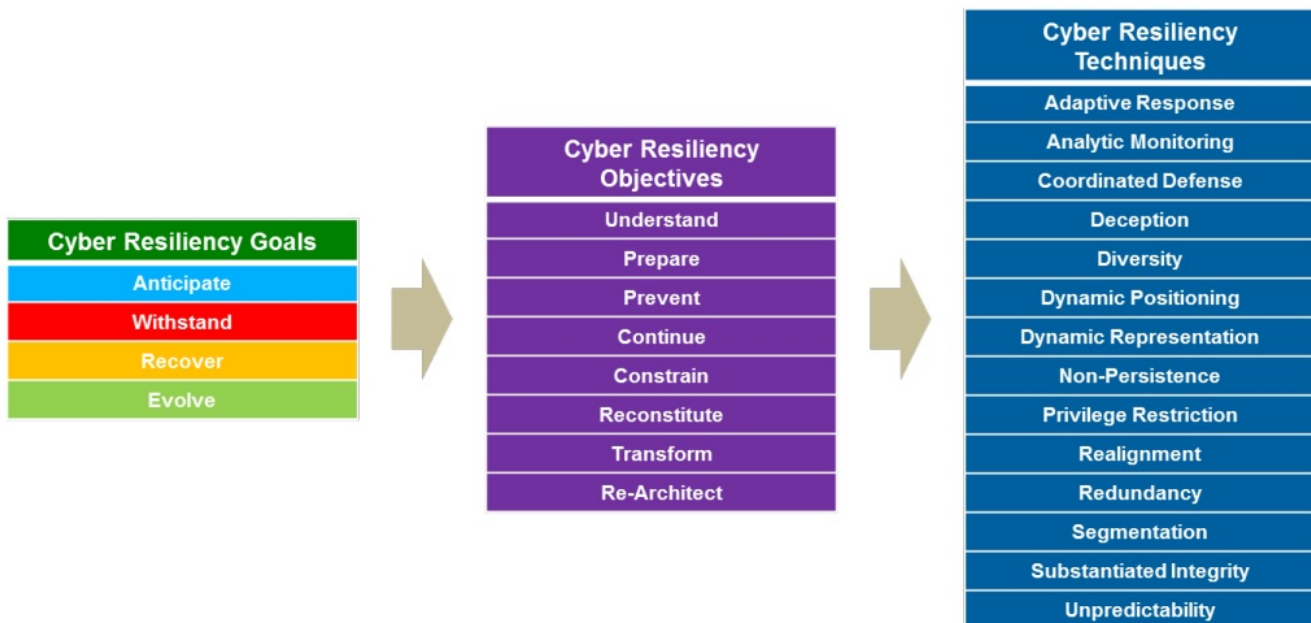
| Cyber Resiliency Goals |
|---|
| Anticipate |
| Withstand |
| Recover |
| Evolve |

| Cyber Resiliency Objectives |
|---|
| Understand |
| Prepare |
| Prevent |
| Continue |
| Constrain |
| Reconstitute |
| Transform |
| Re-Architect |

| Cyber Resiliency Techniques |
|---|
| Adaptive Response |
| Analytic Monitoring |
| Coordinated Defense |
| Deception |
| Diversity |
| Dynamic Positioning |
| Dynamic Representation |
| Non-Persistence |
| Privilege Restriction |
| Realignment |
| Redundancy |
| Segmentation |
| Substantiated Integrity |
| Unpredictability |